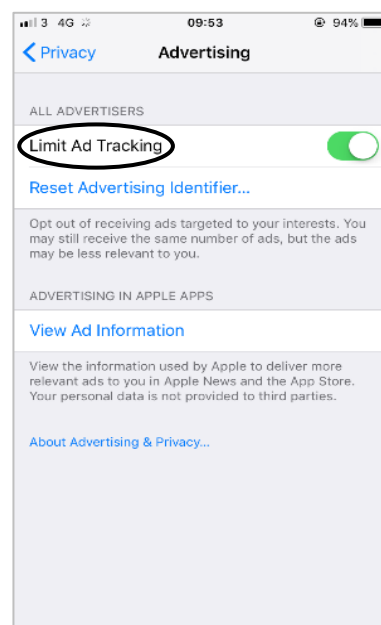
3 4G 09:53 94%

Privacy Advertising

ALL ADVERTISERS

Limit Ad Tracking

Reset Advertising Identifier...

Opt out of receiving ads targeted to your interests. You may still receive the same number of ads, but the ads may be less relevant to you.

ADVERTISING IN APPLE APPS

View Ad Information

View the information used by Apple to deliver more relevant ads to you in Apple News and the App Store. Your personal data is not provided to third parties.

About Advertising & Privacy...